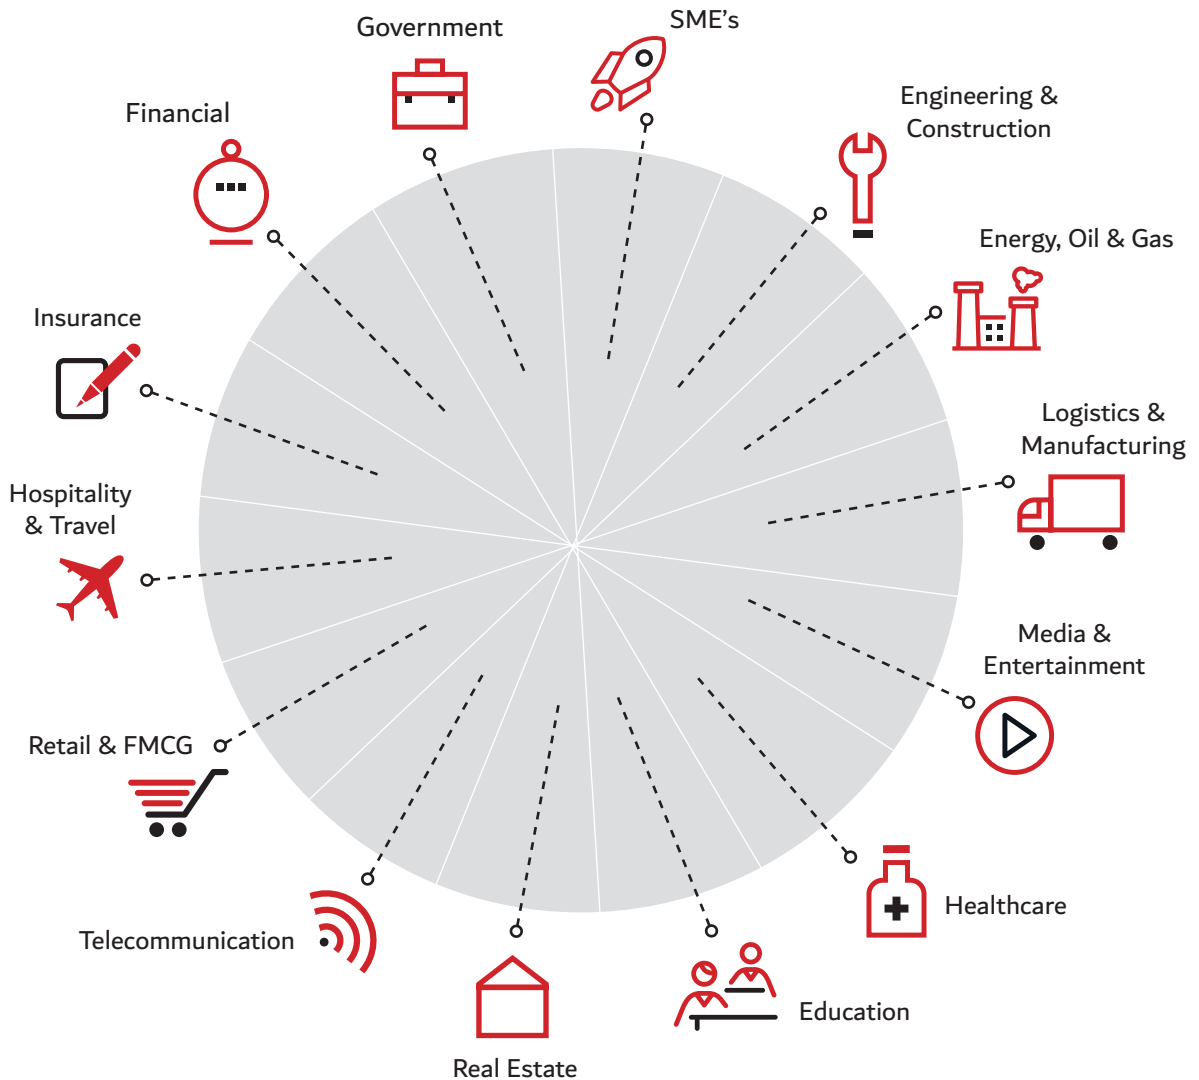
Government

SME's

Engineering & Construction

Financial

Energy, Oil & Gas

Insurance

Logistics & Manufacturing

Hospitality & Travel

Media & Entertainment

Retail & FMCG

Healthcare

Telecommunication

Education

Real Estate